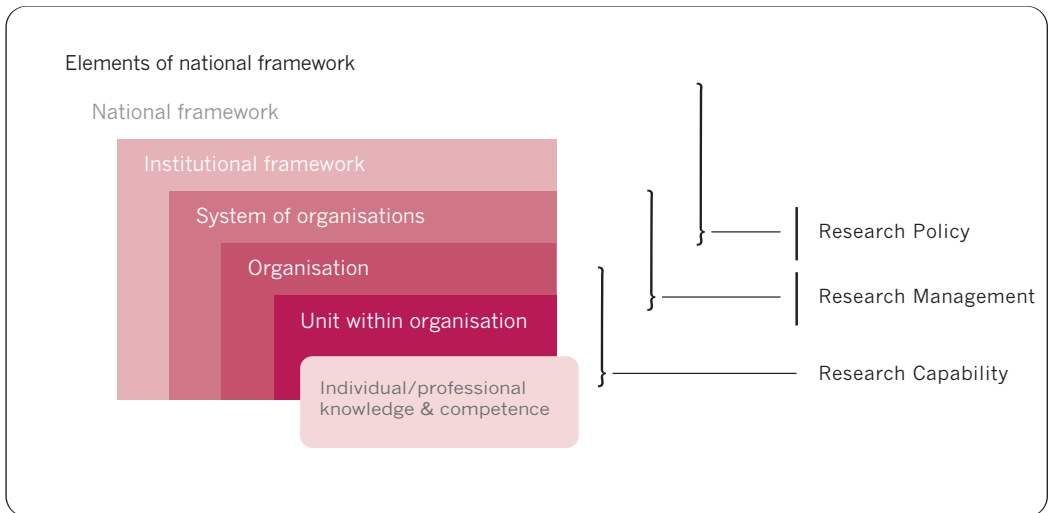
Elements of national framework

National framework

Institutional framework

System of organisations

Organisation

Unit within organisation

Individual/professional knowledge & competence

Research Policy

Research Management

Research Capability